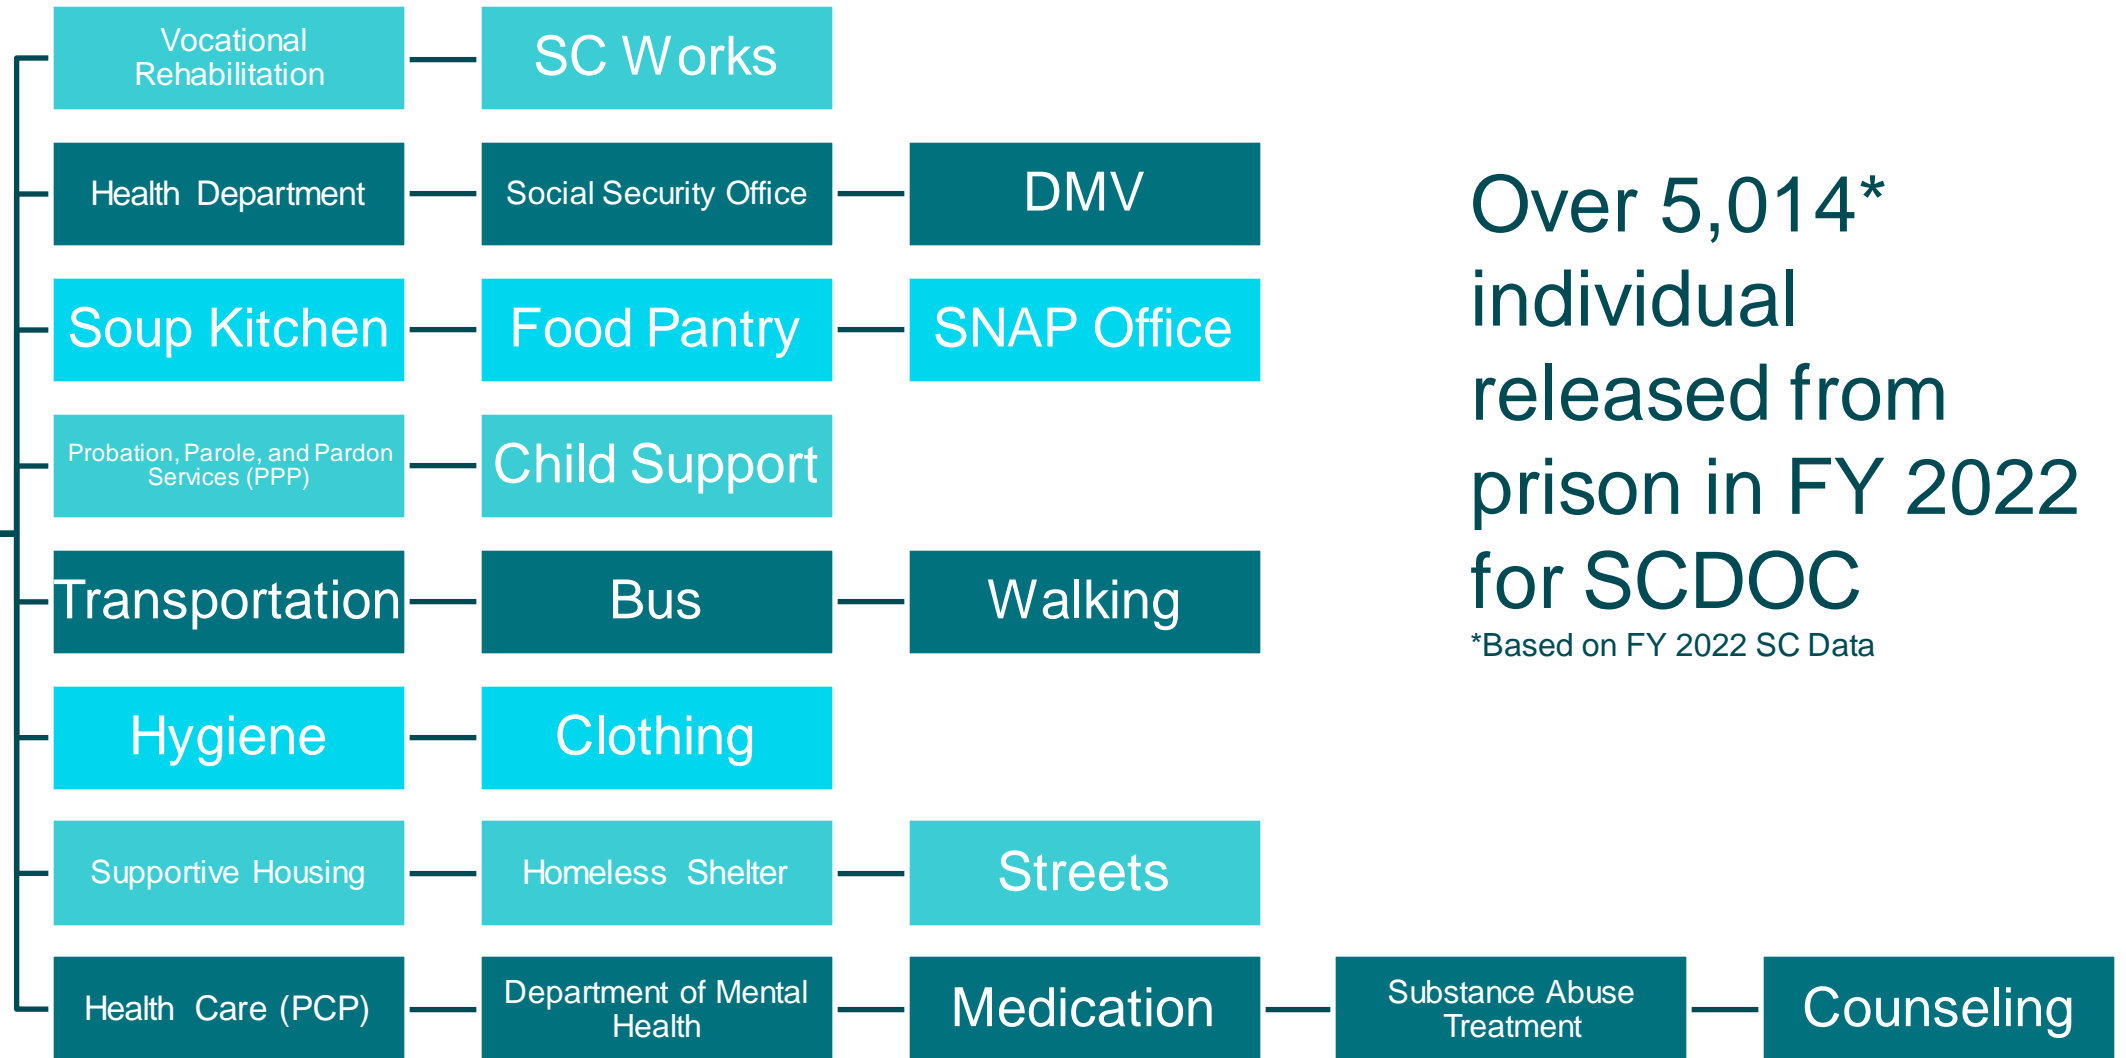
Vocational Rehabilitation

SC Works

Health Department

Social Security Office

DMV

Soup Kitchen

Food Pantry

SNAP Office

Probation, Parole, and Pardon Services (PPP)

Child Support

Transportation

Bus

Walking

Hygiene

Clothing

Supportive Housing

Homeless Shelter

Streets

Health Care (PCP)

Department of Mental Health

Medication

Substance Abuse Treatment

Counseling

Over 5,014* individual released from prison in FY 2022 for SCDOC

*Based on FY 2022 SC Data